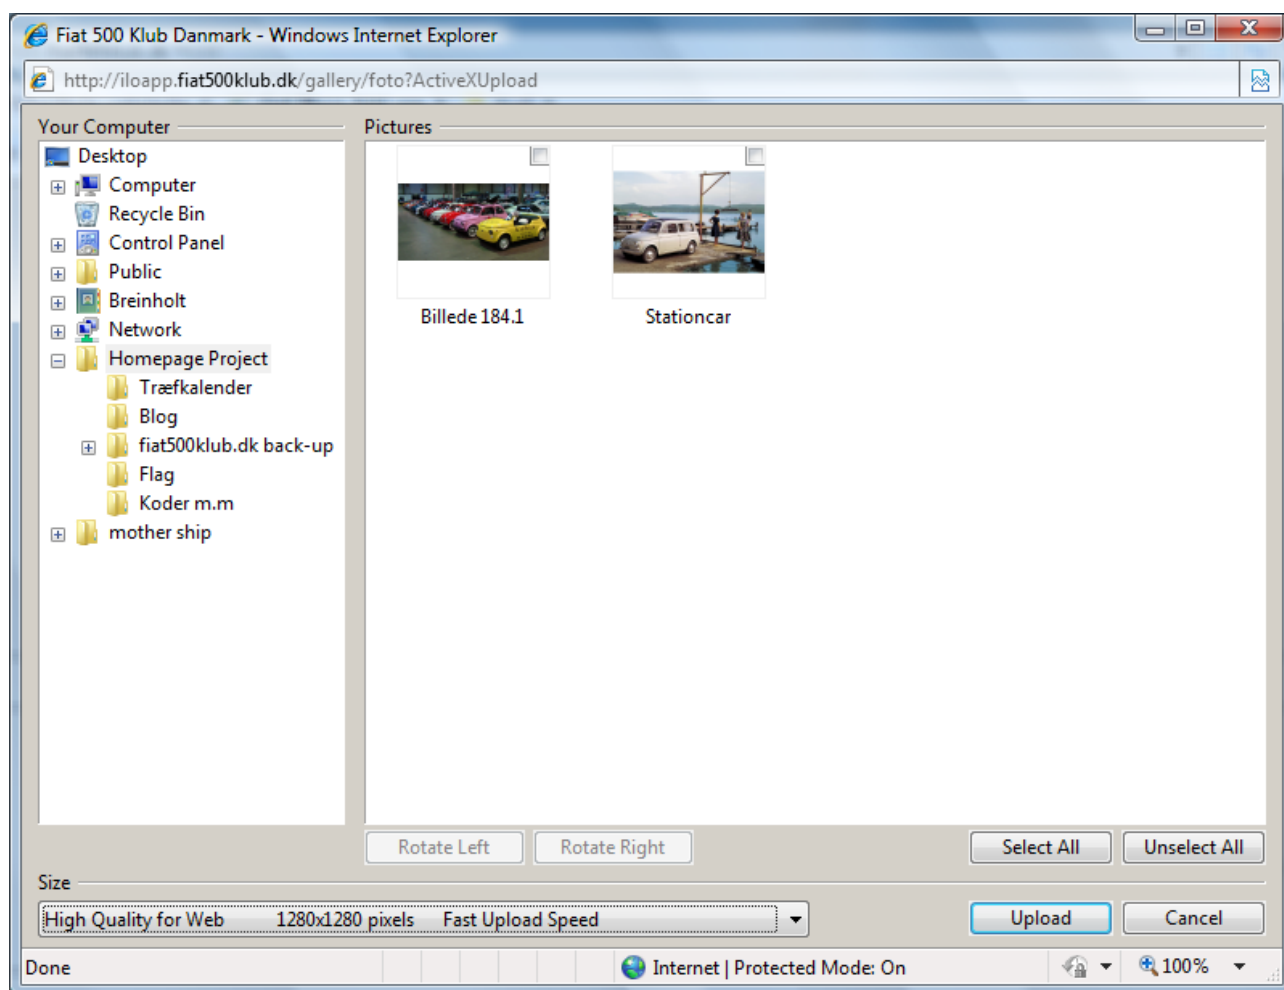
Fiat 500 Klub Danmark - Windows Internet Explorer

http://iloapp.fiat500klub.dk/gallery/foto?ActiveXUpload

Your Computer

Desktop
Computer
Recycle Bin
Control Panel
Public
Breinholt
Network
Homepage Project
Træfkalender
Blog
fiat500klub.dk back-up
Flag
Koder m.m
mother ship

Pictures

Billede 184.1

Stationcar

Rotate Left Rotate Right

Select All Unselect All

Size

High Quality for Web 1280x1280 pixels Fast Upload Speed

Upload Cancel

Done

Internet | Protected Mode: On

100%